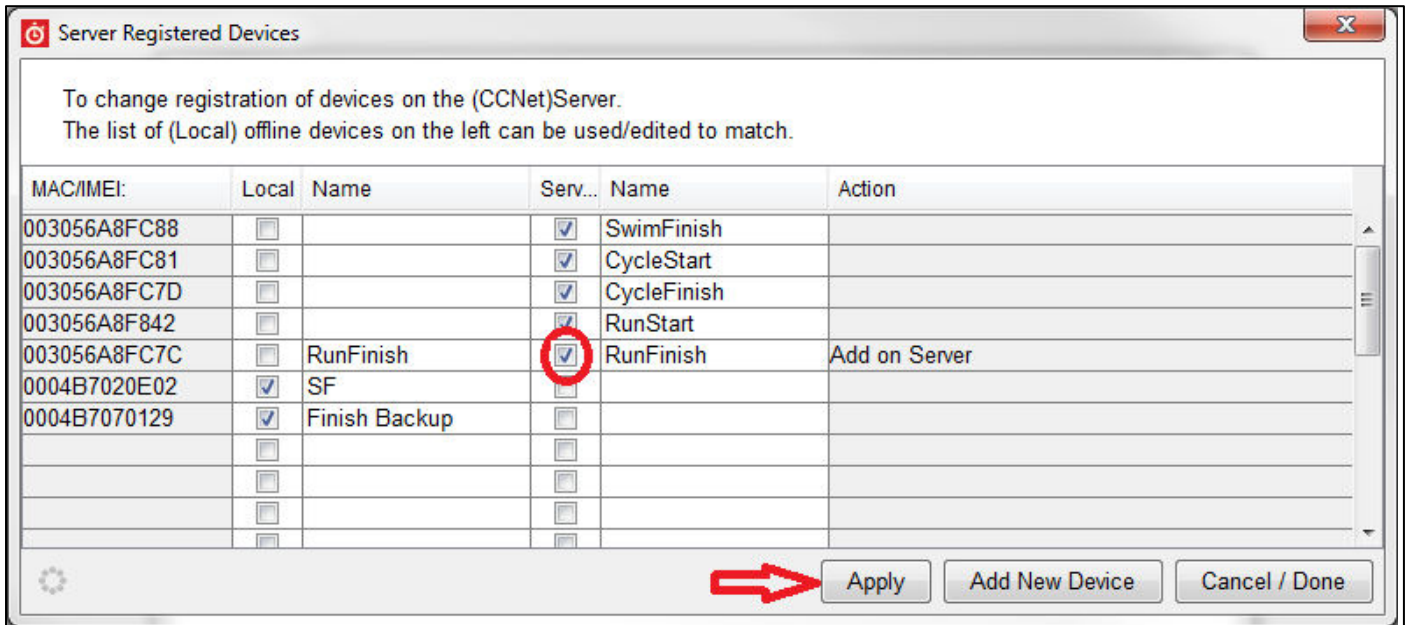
Server Registered Devices

To change registration of devices on the (CCNet)Server.
The list of (Local) offline devices on the left can be used/edited to match.

| MAC/IMEI: | Local | Name | Serv... | Name | Action |
|---|---|---|---|---|---|
| 003056A8FC88 | | | ☑ | SwimFinish | |
| 003056A8FC81 | | | ☑ | CycleStart | |
| 003056A8FC7D | | | ☑ | CycleFinish | |
| 003056A8F842 | | | ☑ | RunStart | |
| 003056A8FC7C | | RunFinish | ☑ | RunFinish | Add on Server |
| 0004B7020E02 | ☑ | SF | | | |
| 0004B7070129 | ☑ | Finish Backup | | | |
| | | | | | |
| | | | | | |
| | | | | | |

Apply | Add New Device | Cancel / Done